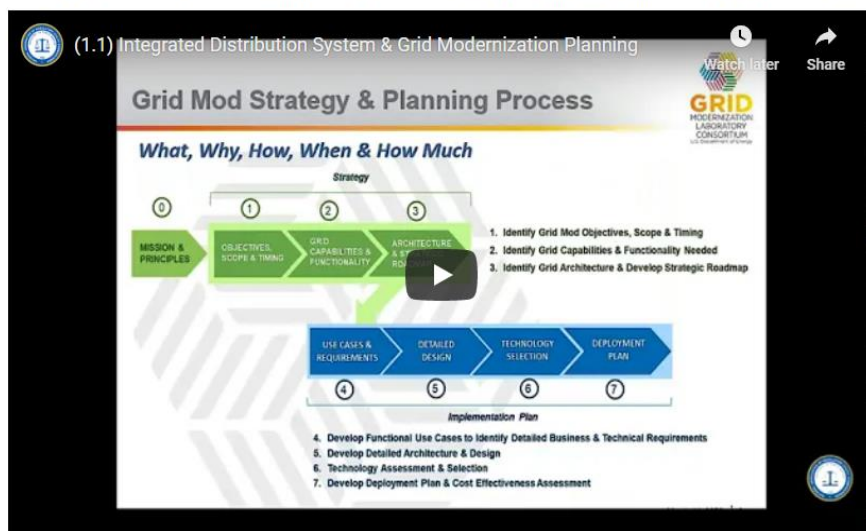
(1.1) Integrated Distribution System & Grid Modernization Planning

Watch later

Share

Grid Mod Strategy & Planning Process

GRID MODERNIZATION LABORATORY CONSORTIUM U.S. Department of Energy

What, Why, How, When & How Much

Strategy

0

1

2

3

MISSION & PRINCIPLES

OBJECTIVES, SCOPE & TIMING

GRID CAPABILITIES & FUNCTIONALITY

ARCHITECTURE & S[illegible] ROA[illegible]

1. Identify Grid Mod Objectives, Scope & Timing
2. Identify Grid Capabilities & Functionality Needed
3. Identify Grid Architecture & Develop Strategic Roadmap

USE CASES & REQUIREMENTS

DETAILED DESIGN

TECHNOLOGY SELECTION

DEPLOYMENT PLAN

4

5

6

7

Implementation Plan

4. Develop Functional Use Cases to Identify Detailed Business & Technical Requirements
5. Develop Detailed Architecture & Design
6. Technology Assessment & Selection
7. Develop Deployment Plan & Cost Effectiveness Assessment